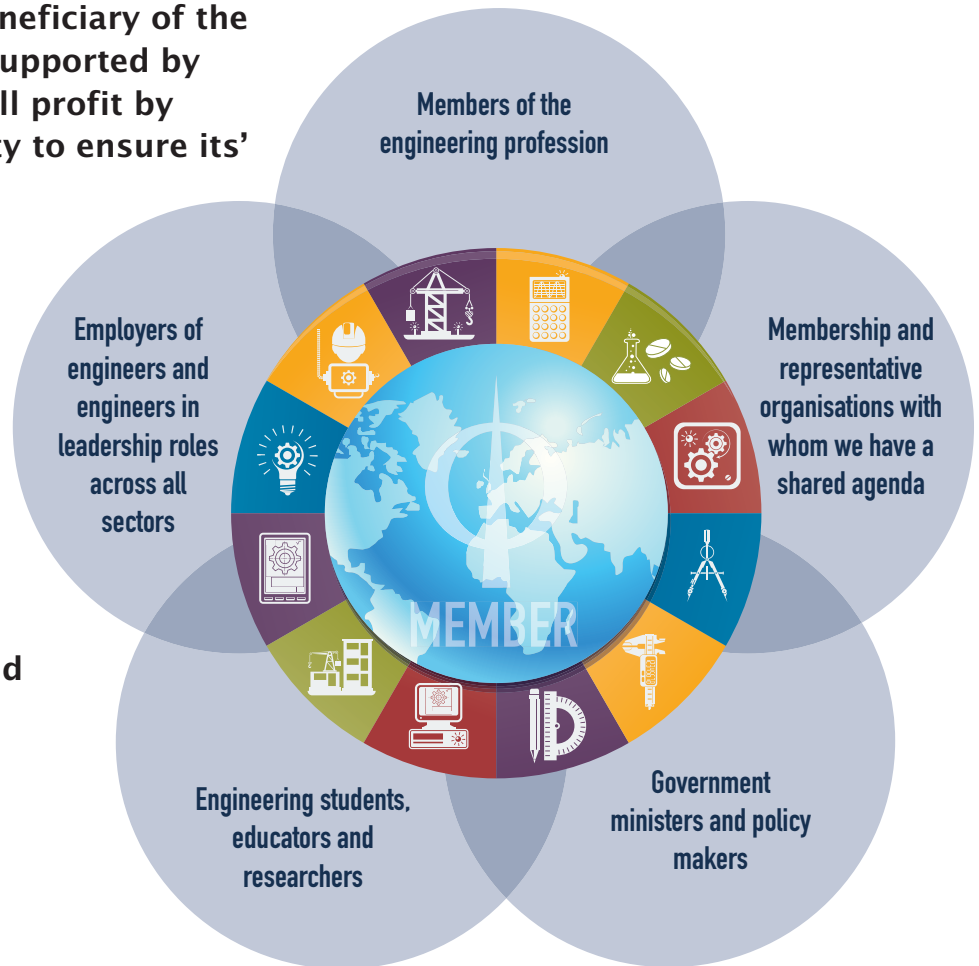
neficiary of the
upported by
ll profit by
y to ensure its'

d

Members of the engineering profession

Employers of engineers and engineers in leadership roles across all sectors

Membership and representative organisations with whom we have a shared agenda

MEMBER

Engineering students, educators and researchers

Government ministers and policy makers